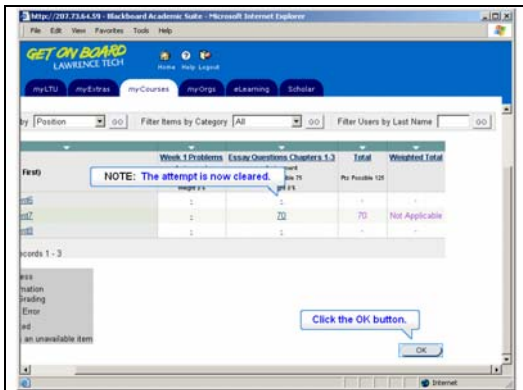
http://207.73.64.59 - Blackboard Academic Suite - Microsoft Internet Explorer
File Edit View Favorites Tools Help

GET ON BOARD
LAWRENCE TECH
Home Help Logout

myLTU myExtras myCourses myOrgs eLearning Scholar

by Position GO Filter Items by Category All GO Filter Users by Last Name GO

| First) | Week 1 Problems | Essay Questions Chapters 1-3 | Total | Weighted Total |
|---|---|---|---|---|
| | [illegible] | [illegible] | Pts Possible 125 | |
| ent6 | - | - | - | - |
| ent7 | - | 70 | 70 | Not Applicable |
| ent8 | - | - | - | - |

NOTE: The attempt is now cleared.

ecords 1 - 3

ess
mation
Grading
Error
ed
an unavailable item

Click the OK button.

OK

Internet